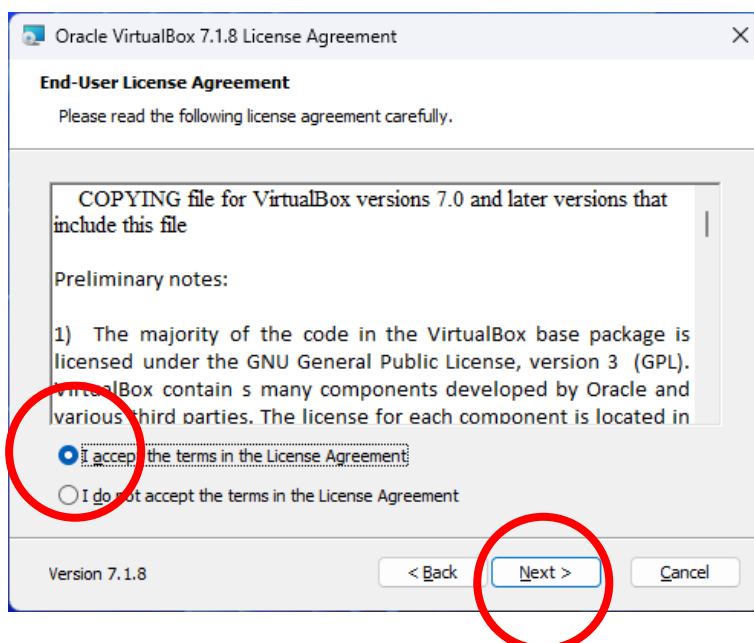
Oracle VirtualBox 7.1.8 License Agreement

End-User License Agreement

Please read the following license agreement carefully.

COPYING file for VirtualBox versions 7.0 and later versions that include this file

Preliminary notes:

1) The majority of the code in the VirtualBox base package is licensed under the GNU General Public License, version 3 (GPL). VirtualBox contain s many components developed by Oracle and various third parties. The license for each component is located in

I accept the terms in the License Agreement

I do not accept the terms in the License Agreement

Version 7.1.8

< Back

Next >

Cancel